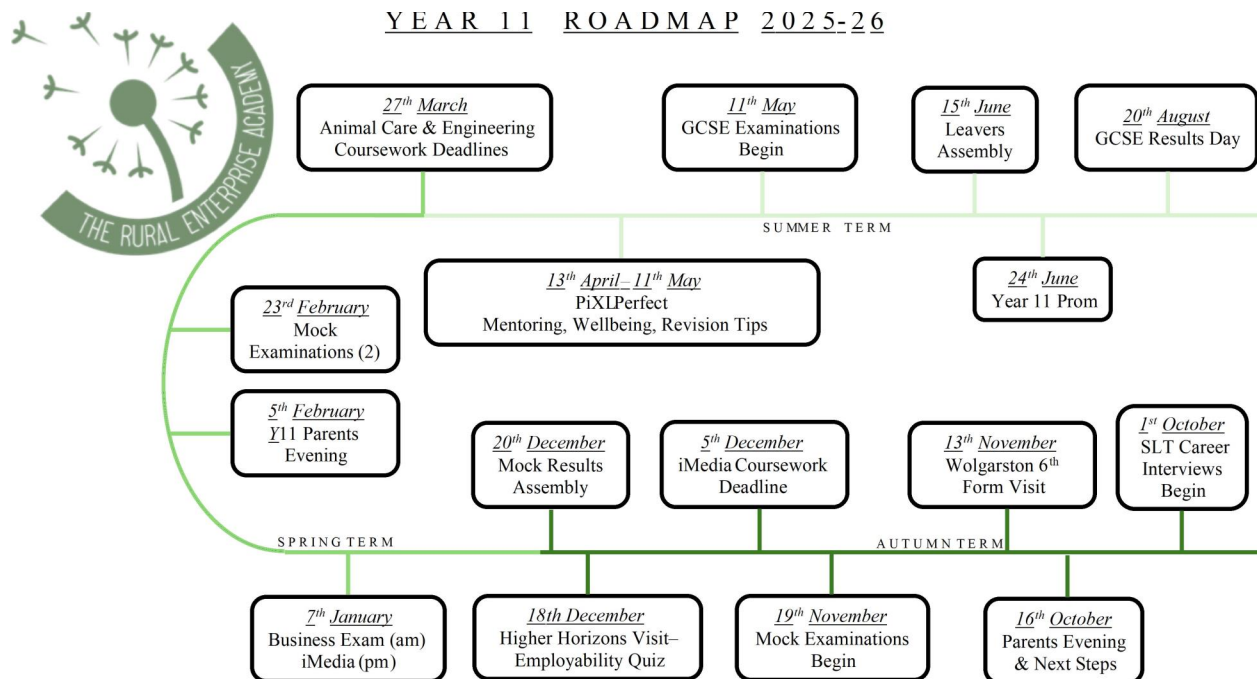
YEAR 11 ROADMAP 2025-26

THE RURAL ENTERPRISE ACADEMY

27th March
Animal Care & Engineering Coursework Deadlines

11th May
GCSE Examinations Begin

15th June
Leavers Assembly

20th August
GCSE Results Day

SUMMER TERM

13th April – 11th May
PiXLPerfect
Mentoring, Wellbeing, Revision Tips

24th June
Year 11 Prom

23rd February
Mock Examinations (2)

5th February
Y11 Parents Evening

20th December
Mock Results Assembly

5th December
iMedia Coursework Deadline

13th November
Wolgarston 6th Form Visit

1st October
SLT Career Interviews Begin

SPRING TERM

AUTUMN TERM

7th January
Business Exam (am)
iMedia (pm)

18th December
Higher Horizons Visit– Employability Quiz

19th November
Mock Examinations Begin

16th October
Parents Evening & Next Steps